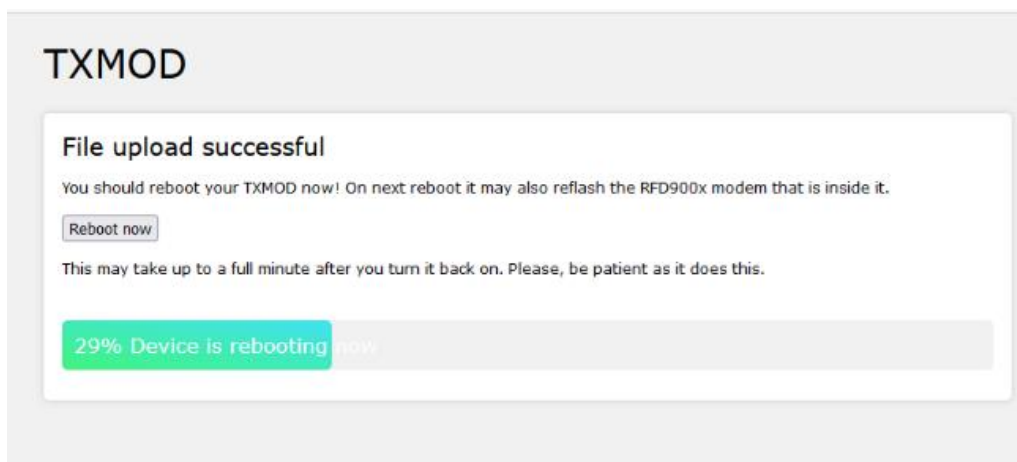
TXMOD

File upload successful

You should reboot your TXMOD now! On next reboot it may also reflash the RFD900x modem that is inside it.

Reboot now

This may take up to a full minute after you turn it back on. Please, be patient as it does this.

29% Device is rebooting now